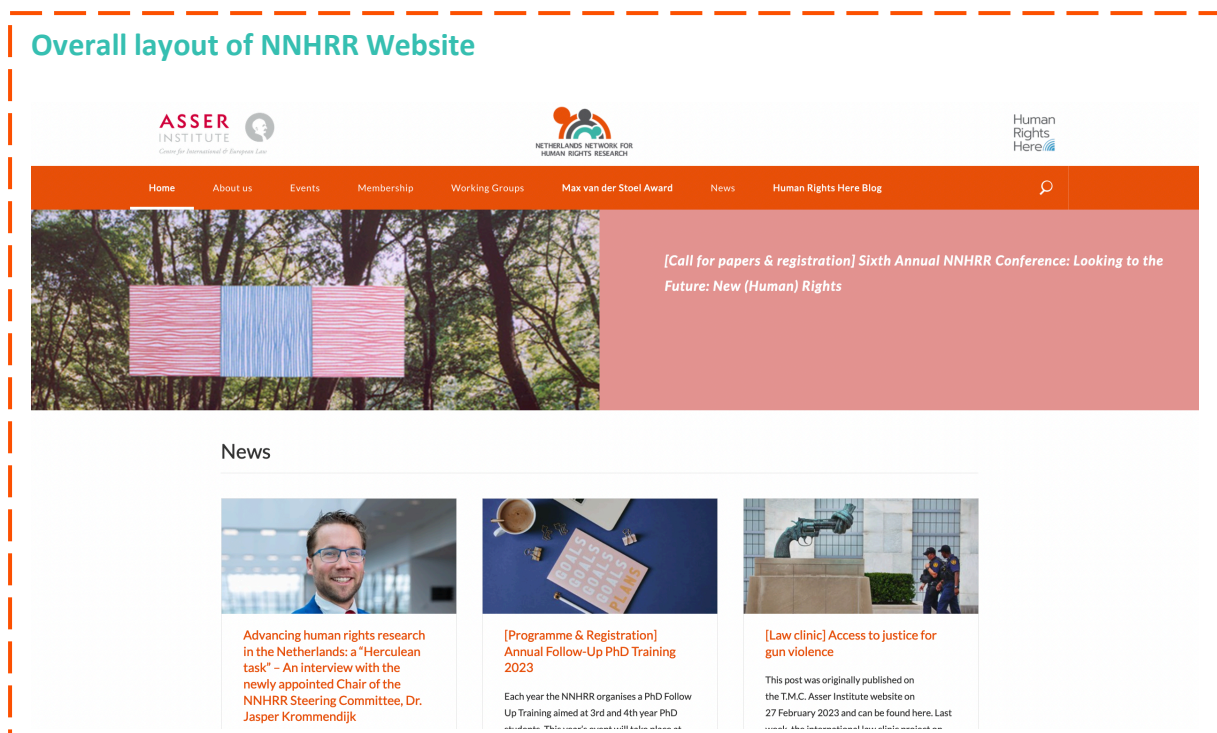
Overall layout of NNHRR Website

ASSER INSTITUTE
Centre for International & European Law

NETHERLANDS NETWORK FOR HUMAN RIGHTS RESEARCH

Human Rights Here

Home About us Events Membership Working Groups Max van der Stoel Award News Human Rights Here Blog

[Call for papers & registration] Sixth Annual NNHRR Conference: Looking to the Future: New (Human) Rights

News

Advancing human rights research in the Netherlands: a “Herculean task” – An interview with the newly appointed Chair of the NNHRR Steering Committee, Dr. Jasper Krommendijk

GOALS GOALS GOALS PLANS

[Programme & Registration] Annual Follow-Up PhD Training 2023

Each year the NNHRR organises a PhD Follow Up Training aimed at 3rd and 4th year PhD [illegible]

[Law clinic] Access to justice for gun violence

This post was originally published on the T.M.C. Asser Institute website on 27 February 2023 and can be found here. Last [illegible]